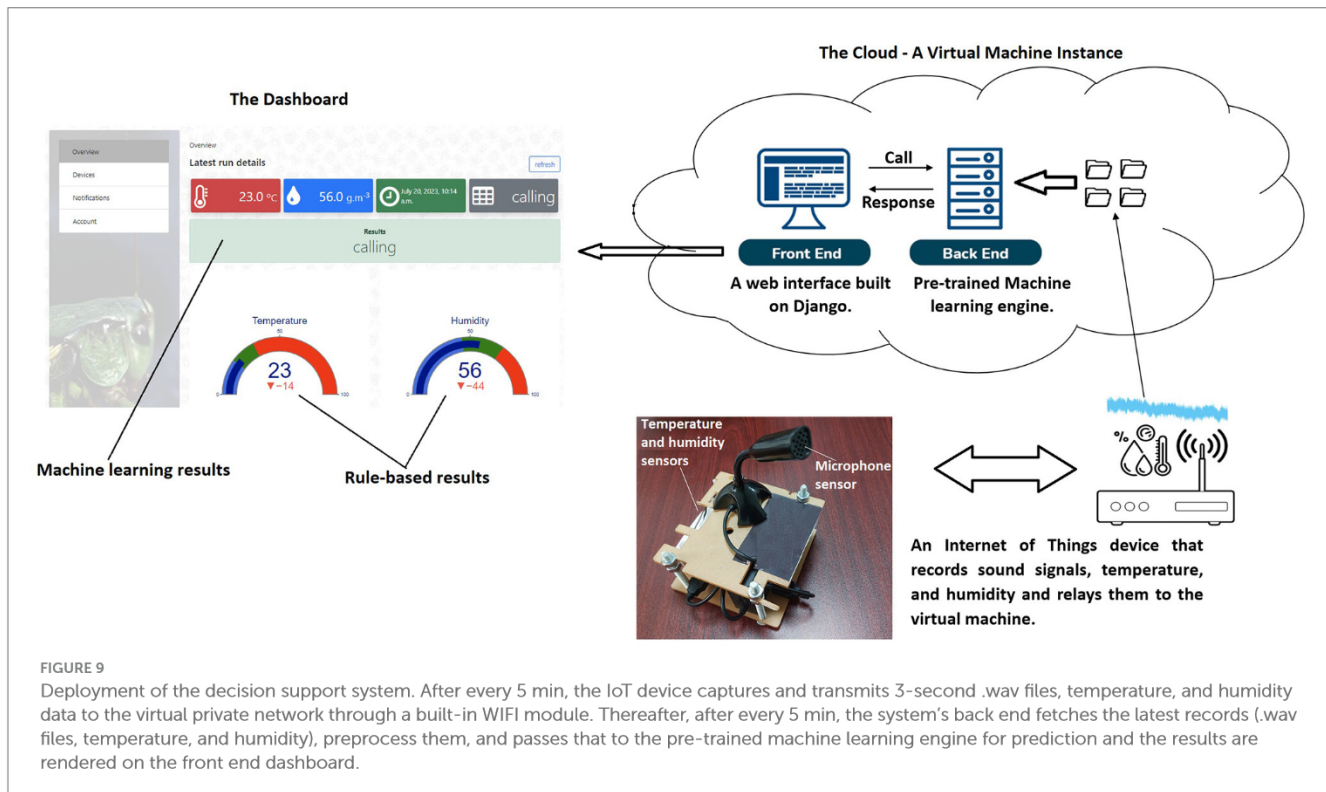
The Dashboard

Overview
Devices
Notifications
Account

Overview
Latest run details
refresh

23.0 °C
56.0 g.m$^{-3}$
July 29, 2023, 10:14 a.m.
calling

Results
calling

Temperature
50
23
▼−14
0
100

Humidity
50
56
▼−44
0
100

Machine learning results

Rule-based results

The Cloud - A Virtual Machine Instance

Call
Response

Front End
Back End

A web interface built on Django.

Pre-trained Machine learning engine.

Temperature and humidity sensors

Microphone sensor

An Internet of Things device that records sound signals, temperature, and humidity and relays them to the virtual machine.

FIGURE 9
Deployment of the decision support system. After every 5 min, the IoT device captures and transmits 3-second .wav files, temperature, and humidity data to the virtual private network through a built-in WIFI module. Thereafter, after every 5 min, the system's back end fetches the latest records (.wav files, temperature, and humidity), preprocess them, and passes that to the pre-trained machine learning engine for prediction and the results are rendered on the front end dashboard.